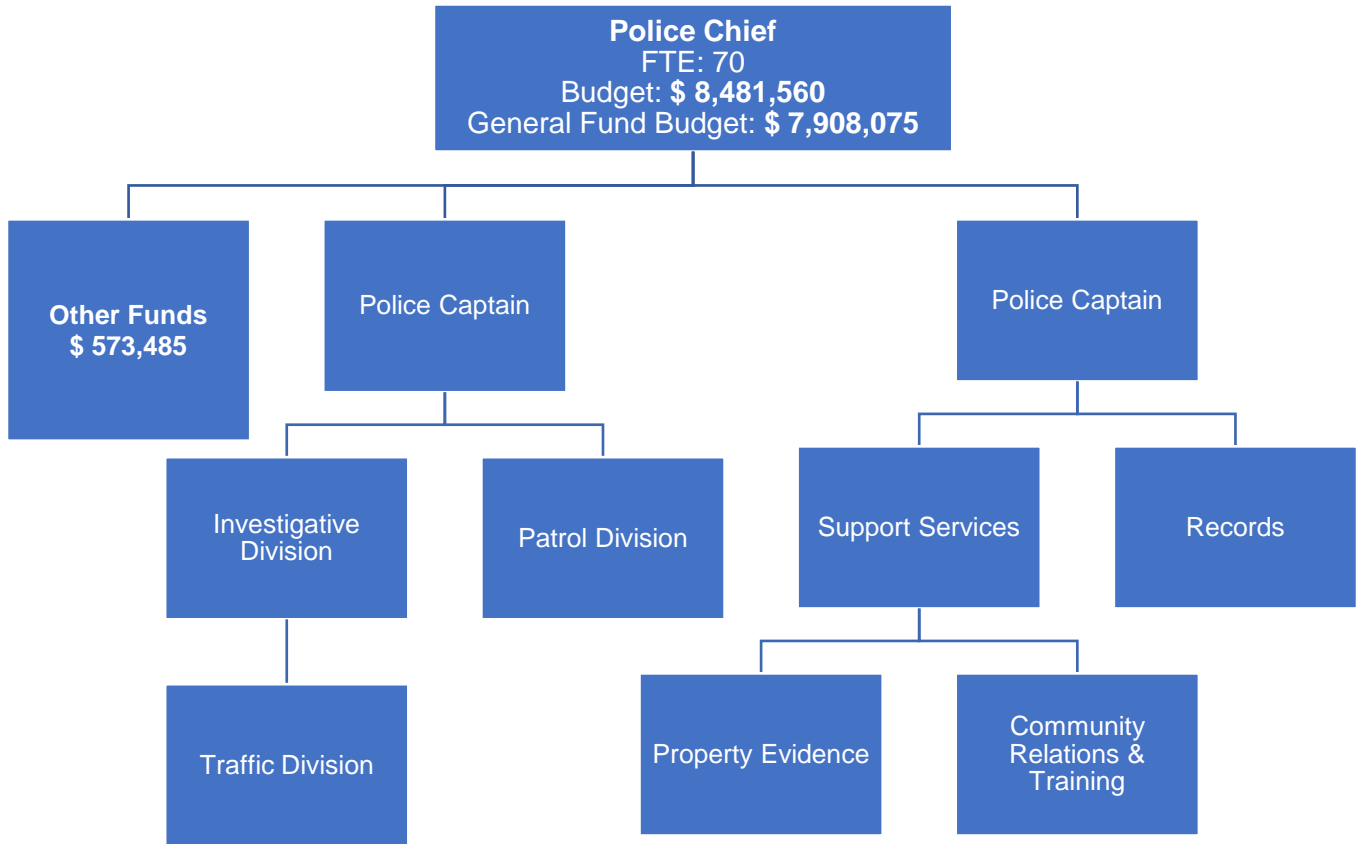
**Police Chief**
FTE: 70
Budget: **$ 8,481,560**
General Fund Budget: **$ 7,908,075**

**Other Funds**
**$ 573,485**

Police Captain

Investigative Division

Patrol Division

Traffic Division

Police Captain

Support Services

Records

Property Evidence

Community Relations & Training